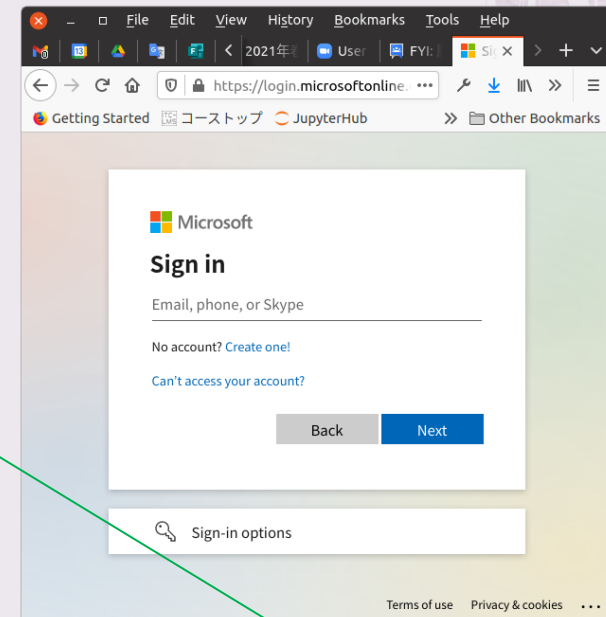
File Edit View History Bookmarks Tools Help

2021年 User FYI: Sig

https://login.microsoftonline.

Getting Started コーストップ JupyterHub Other Bookmarks

Microsoft

Sign in

Email, phone, or Skype

No account? Create one!

Can't access your account?

Back Next

Sign-in options

Terms of use Privacy & cookies ...